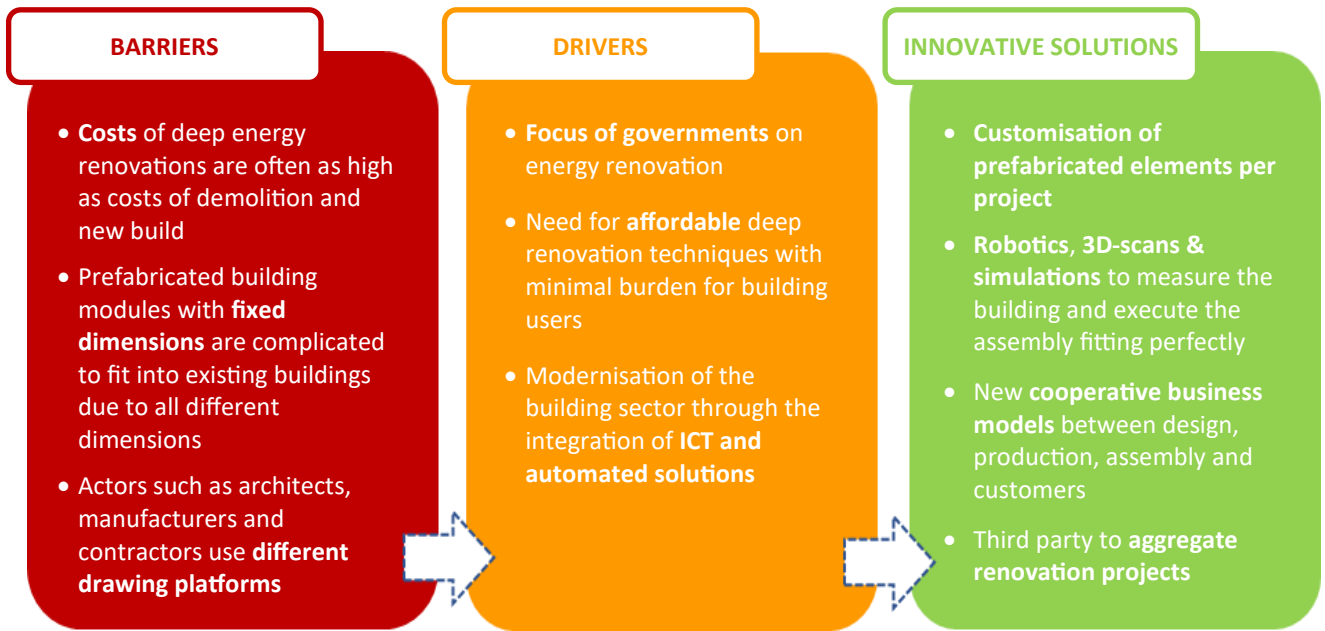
BARRIERS

• Costs of deep energy renovations are often as high as costs of demolition and new build

• Prefabricated building modules with fixed dimensions are complicated to fit into existing buildings due to all different dimensions

• Actors such as architects, manufacturers and contractors use different drawing platforms

DRIVERS

• Focus of governments on energy renovation

• Need for affordable deep renovation techniques with minimal burden for building users

• Modernisation of the building sector through the integration of ICT and automated solutions

INNOVATIVE SOLUTIONS

• Customisation of prefabricated elements per project

• Robotics, 3D-scans & simulations to measure the building and execute the assembly fitting perfectly

• New cooperative business models between design, production, assembly and customers

• Third party to aggregate renovation projects